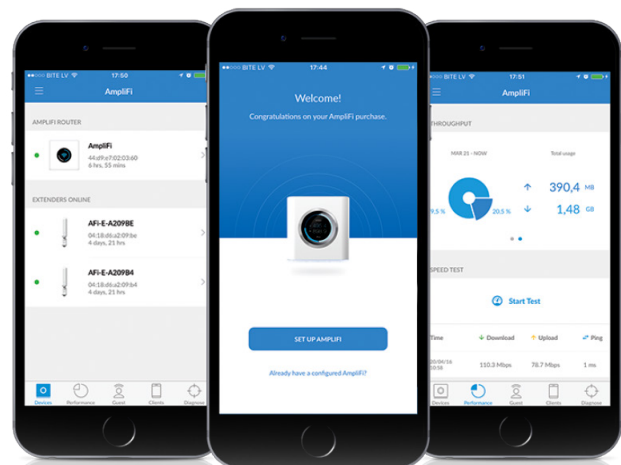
BITE LV 17:50

AmpliFi

AMPLIFI ROUTER

AmpliFi
44:d9:e7:02:03:60
6 hrs, 55 mins

EXTENDERS ONLINE

AFi-E-A209BE
04:18:d6:a2:09:be
4 days, 21 hrs

AFi-E-A209B4
04:18:d6:a2:09:b4
4 days, 21 hrs

Devices Performance Guest Clients Diagnose

BITE LV 17:44

Welcome!

Congratulations on your AmpliFi purchase.

SET UP AMPLIFI

Already have a configured AmpliFi?

17:51

AmpliFi

THROUGHPUT

MAR 21 - NOW

Total usage

390,4 MB

1,48 GB

9.5 %

20.5 %

SPEED TEST

Start Test

Time Download Upload Ping

20/04/16 10:58 110.3 Mbps 78.7 Mbps 1 ms

Devices Performance Guest Clients Diagnose